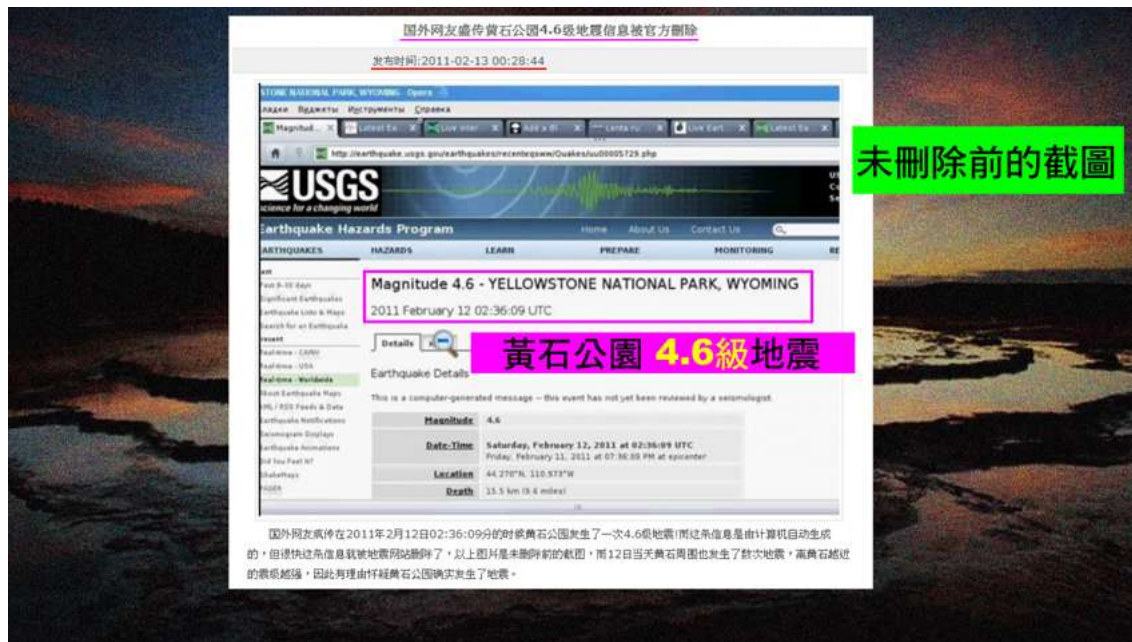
国外网友盛传黄石公园4.6级地震信息被官方删除

发布时间:2011-02-13 00:28:44

STONE NATIONAL PARK, WYOMING - Opera

Вкладки Виджеты Инструменты Справка

Magnitud... | Latest Ea... | Live Inter... | Add a Bl... | Lenta.ru | Live Eart... | Latest Ea...

http://earthquake.usgs.gov/earthquakes/recenteqsww/Quakes/uu00005729.php

USGS
science for a changing world

Earthquake Hazards Program

Home | About Us | Contact Us

EARTHQUAKES | HAZARDS | LEARN | PREPARE | MONITORING | RE

Past 8-30 days
Significant Earthquakes
Earthquake Lists & Maps
Search for an Earthquake
Recent
Real-time - CANV
Real-time - USA
Real-time - Worldwide
About Earthquake Maps
XML / RSS Feeds & Data
Earthquake Notifications
Seismogram Displays
Earthquake Animations
Did You Feel It?
ShakeMaps
PAGER

未刪除前的截圖

Magnitude 4.6 - YELLOWSTONE NATIONAL PARK, WYOMING
2011 February 12 02:36:09 UTC

Details

黃石公園 4.6級地震

Earthquake Details

This is a computer-generated message -- this event has not yet been reviewed by a seismologist.

| Magnitude | 4.6 |
|---|---|
| Date-Time | Saturday, February 12, 2011 at 02:36:09 UTC Friday, February 11, 2011 at 07:36:09 PM at epicenter |
| Location | 44.270°N, 110.573°W |
| Depth | 15.5 km (9.6 miles) |

国外网友疯传在2011年2月12日02:36:09分的时候黄石公园发生了一次4.6级地震!而这条信息是由计算机自动生成的，但很快这条信息就被地震网站删除了，以上图片是未删除前的截图，而12日当天黄石周围也发生了数次地震，离黄石越近的震级越强，因此有理由怀疑黄石公园确实发生了地震。